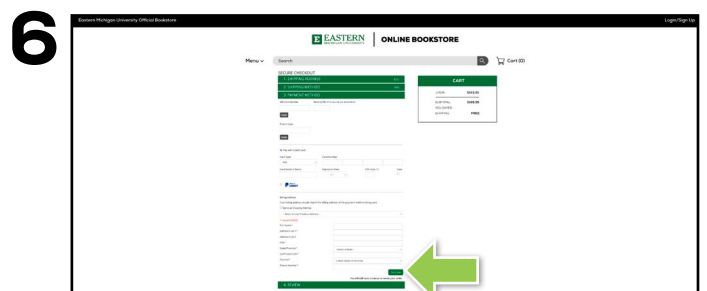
6

Eastern Michigan University Official Bookstore

Login/Sign Up

EASTERN MICHIGAN UNIVERSITY | ONLINE BOOKSTORE

Menu

Search

Cart (0)

SECURE CHECKOUT

1. SHIPPING ADDRESS

2. SHIPPING METHOD

3. PAYMENT METHOD

CART

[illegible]

4. REVIEW